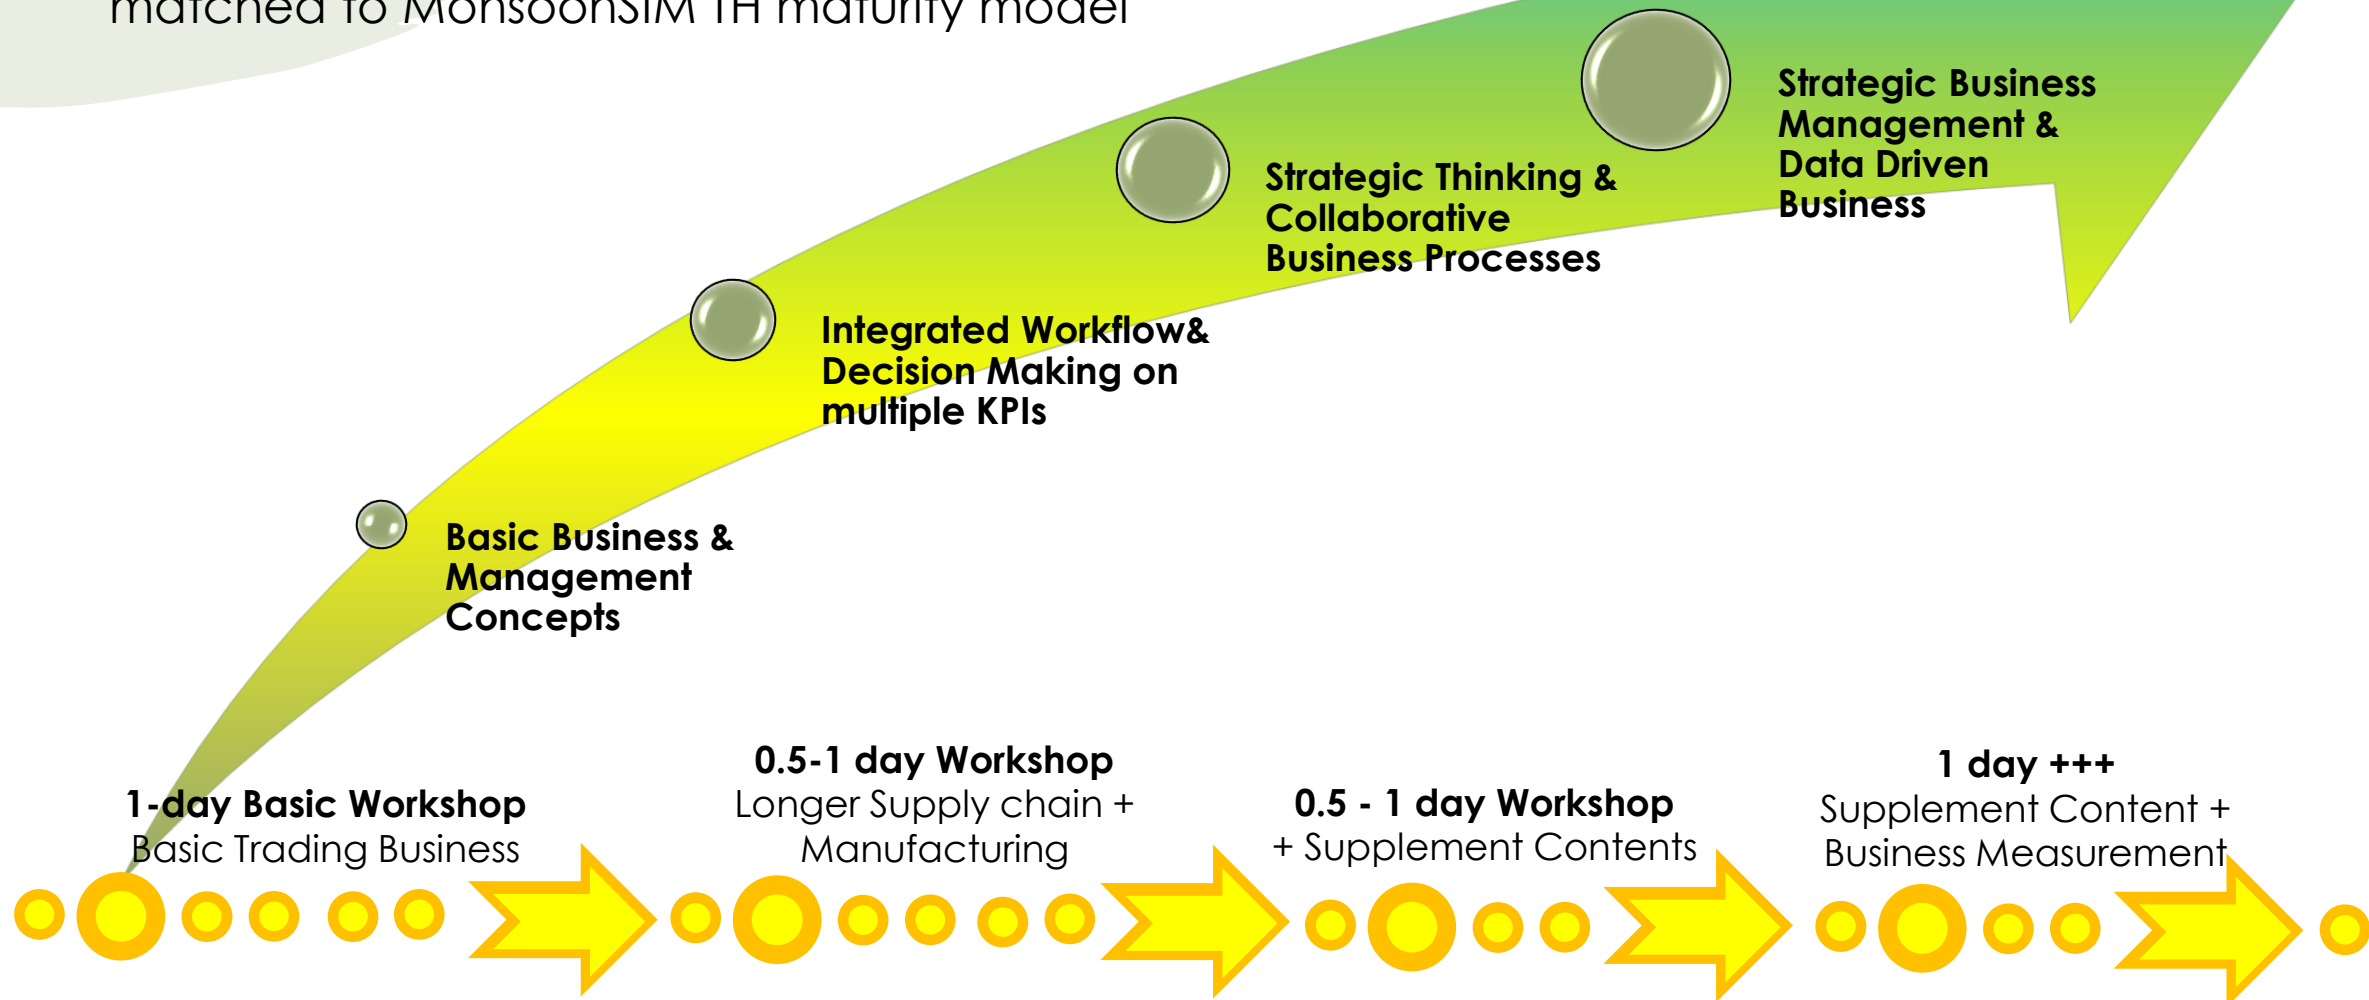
matched to MonsoonSIM TH maturity model

Strategic Business Management & Data Driven Business

Strategic Thinking & Collaborative Business Processes

Integrated Workflow& Decision Making on multiple KPIs

Basic Business & Management Concepts

1-day Basic Workshop
Basic Trading Business

0.5-1 day Workshop
Longer Supply chain + Manufacturing

0.5 - 1 day Workshop
+ Supplement Contents

1 day +++
Supplement Content + Business Measurement